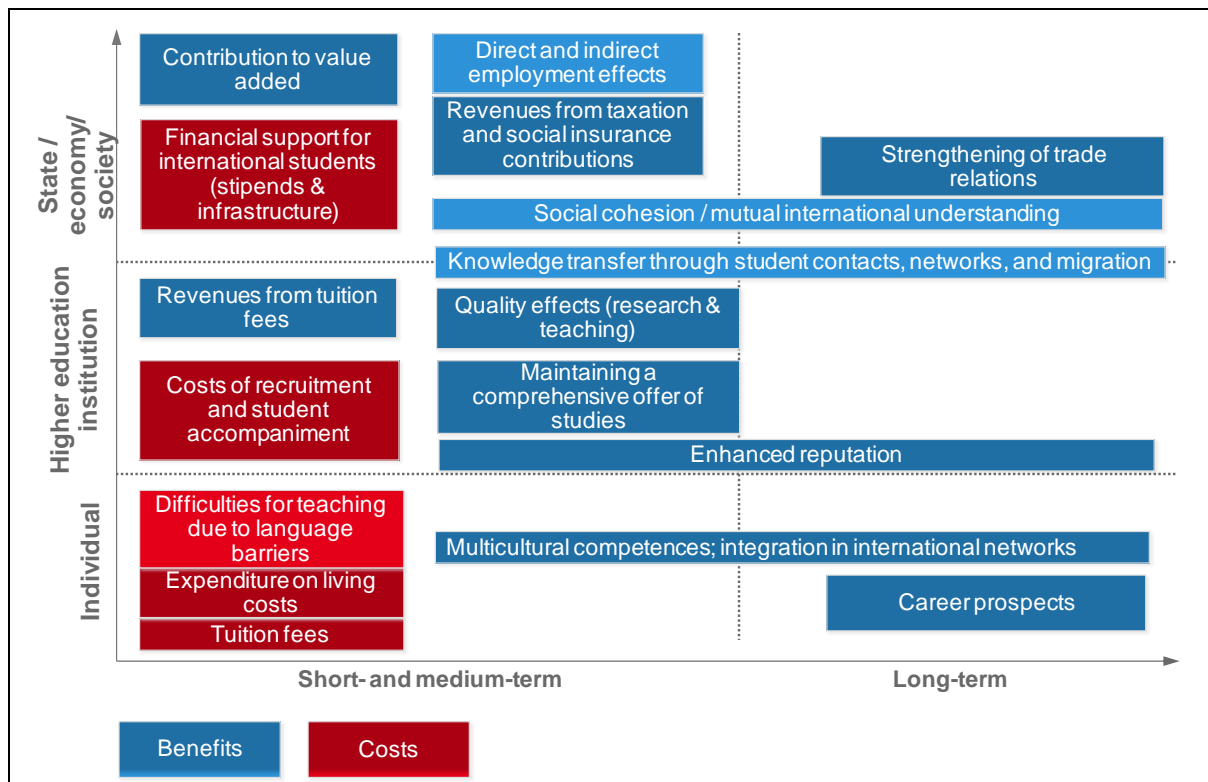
State / economy/ society

Contribution to value added

Financial support for international students (stipends & infrastructure)

Direct and indirect employment effects

Revenues from taxation and social insurance contributions

Strengthening of trade relations

Social cohesion / mutual international understanding

Higher education institution

Knowledge transfer through student contacts, networks, and migration

Revenues from tuition fees

Quality effects (research & teaching)

Costs of recruitment and student accompaniment

Maintaining a comprehensive offer of studies

Enhanced reputation

Individual

Difficulties for teaching due to language barriers

Expenditure on living costs

Tuition fees

Multicultural competences; integration in international networks

Career prospects

Short- and medium-term

Long-term

Benefits

Costs